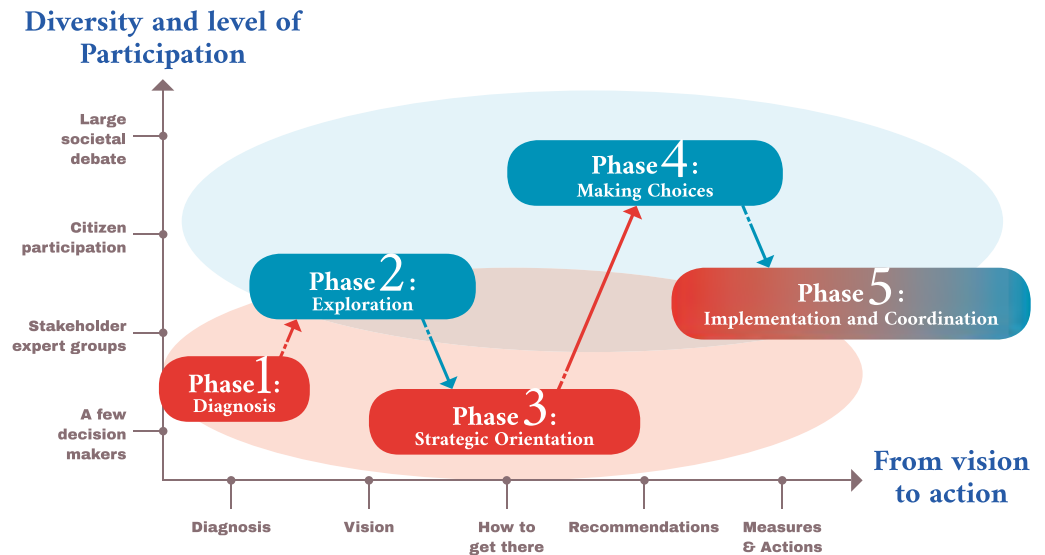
Diversity and level of Participation

Large societal debate

Citizen participation

Stakeholder expert groups

A few decision makers

Phase 1: Diagnosis

Phase 2: Exploration

Phase 3: Strategic Orientation

Phase 4: Making Choices

Phase 5: Implementation and Coordination

From vision to action

Diagnosis

Vision

How to get there

Recommendations

Measures & Actions